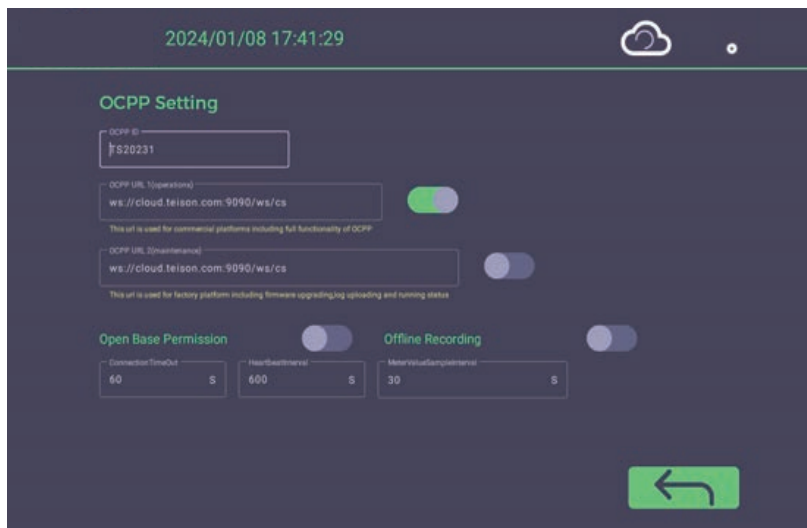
2024/01/08 17:41:29

OCPP Setting

OCPP ID
TS20231

OCPP URL 1(operations)
ws://cloud.teison.com:9090/ws/cs

This url is used for commercial platforms including full functionality of OCPP

OCPP URL 2(maintenance)
ws://cloud.teison.com:9090/ws/cs

This url is used for factory platform including firmware upgrading,log uploading and running status

Open Base Permission

Offline Recording

ConnectionTimeOut
60 S

HeartbeatInterval
600 S

MeterValueSampleInterval
30 S